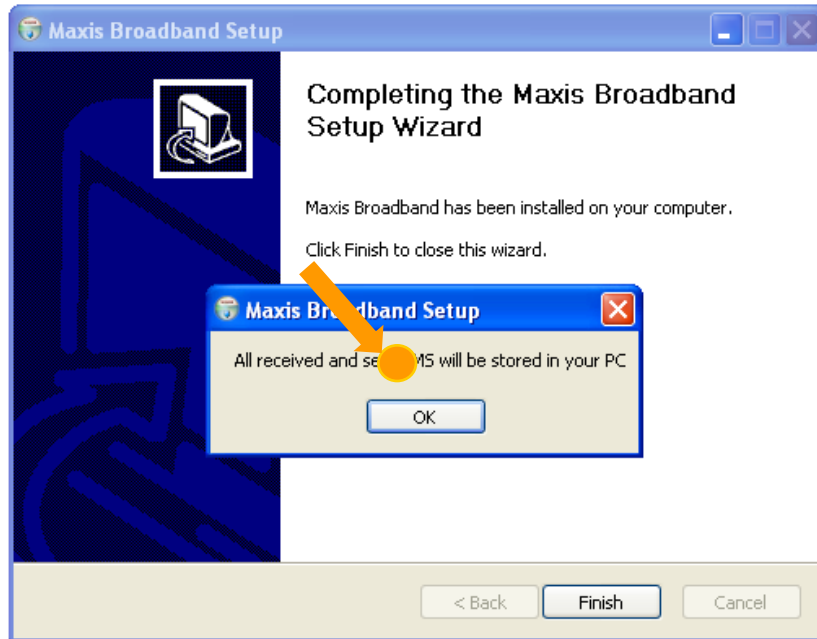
Maxis Broadband Setup

Completing the Maxis Broadband Setup Wizard

Maxis Broadband has been installed on your computer.

Click Finish to close this wizard.

Maxis Br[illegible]band Setup

All received and se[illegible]MS will be stored in your PC

OK

< Back

Finish

Cancel